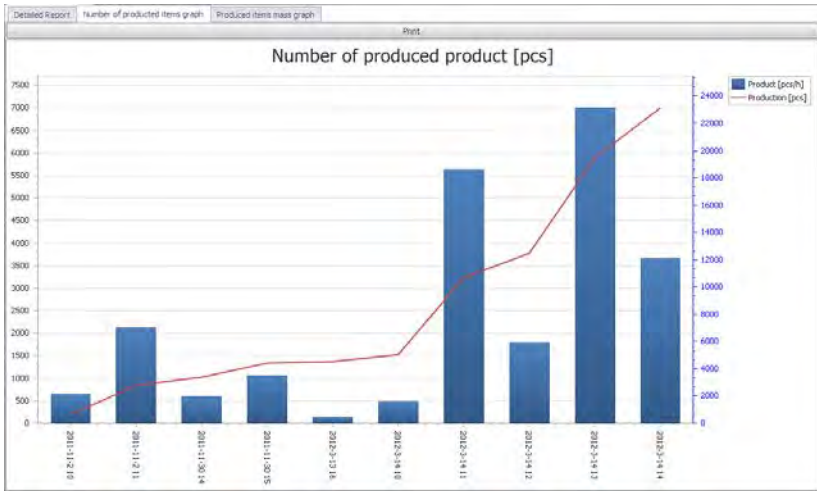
Detailed Report | Number of producted items graph | Produced items mass graph

Print

Number of produced product [pcs]

7500
7000
6500
6000
5500
5000
4500
4000
3500
3000
2500
2000
1500
1000
500
0

24000
22000
20000
18000
16000
14000
12000
10000
8000
6000
4000
2000
0

Product [pcs/h]
Production [pcs]

2011-11-2 10
2011-11-2 11
2011-11-30 14
2011-11-30 15
2012-3-13 16
2012-3-14 10
2012-3-14 11
2012-3-14 12
2012-3-14 13
2012-3-14 14